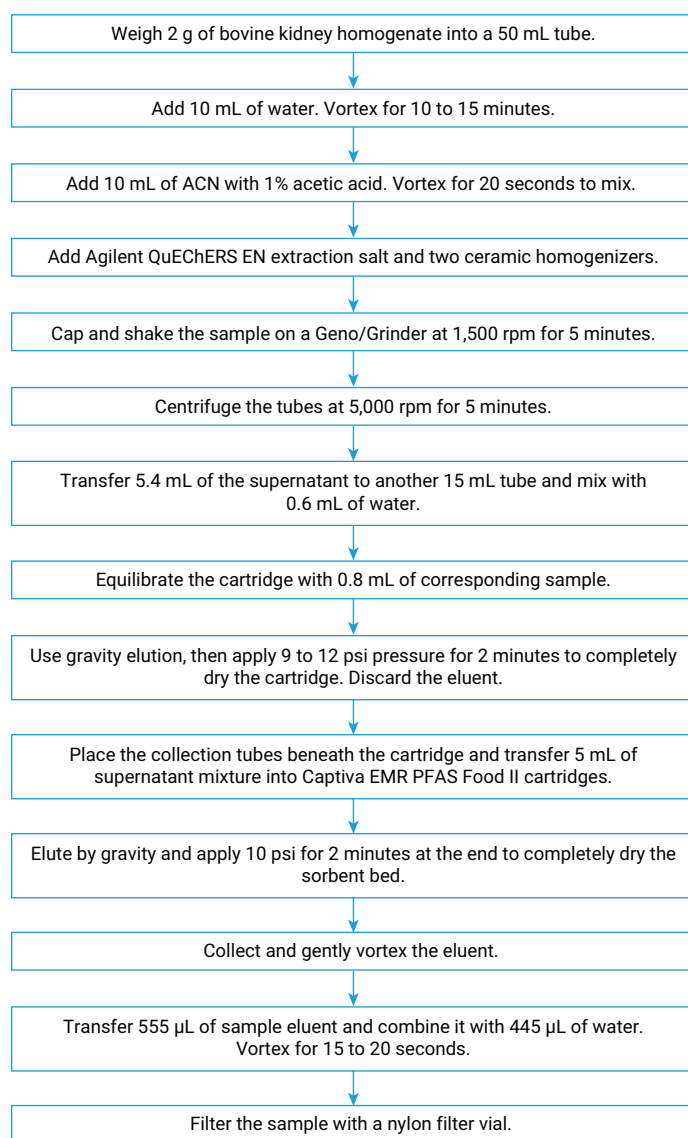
Weigh 2 g of bovine kidney homogenate into a 50 mL tube.

Add 10 mL of water. Vortex for 10 to 15 minutes.

Add 10 mL of ACN with 1% acetic acid. Vortex for 20 seconds to mix.

Add Agilent QuEChERS EN extraction salt and two ceramic homogenizers.

Cap and shake the sample on a Geno/Grinder at 1,500 rpm for 5 minutes.

Centrifuge the tubes at 5,000 rpm for 5 minutes.

Transfer 5.4 mL of the supernatant to another 15 mL tube and mix with 0.6 mL of water.

Equilibrate the cartridge with 0.8 mL of corresponding sample.

Use gravity elution, then apply 9 to 12 psi pressure for 2 minutes to completely dry the cartridge. Discard the eluent.

Place the collection tubes beneath the cartridge and transfer 5 mL of supernatant mixture into Captiva EMR PFAS Food II cartridges.

Elute by gravity and apply 10 psi for 2 minutes at the end to completely dry the sorbent bed.

Collect and gently vortex the eluent.

Transfer 555 µL of sample eluent and combine it with 445 µL of water. Vortex for 15 to 20 seconds.

Filter the sample with a nylon filter vial.